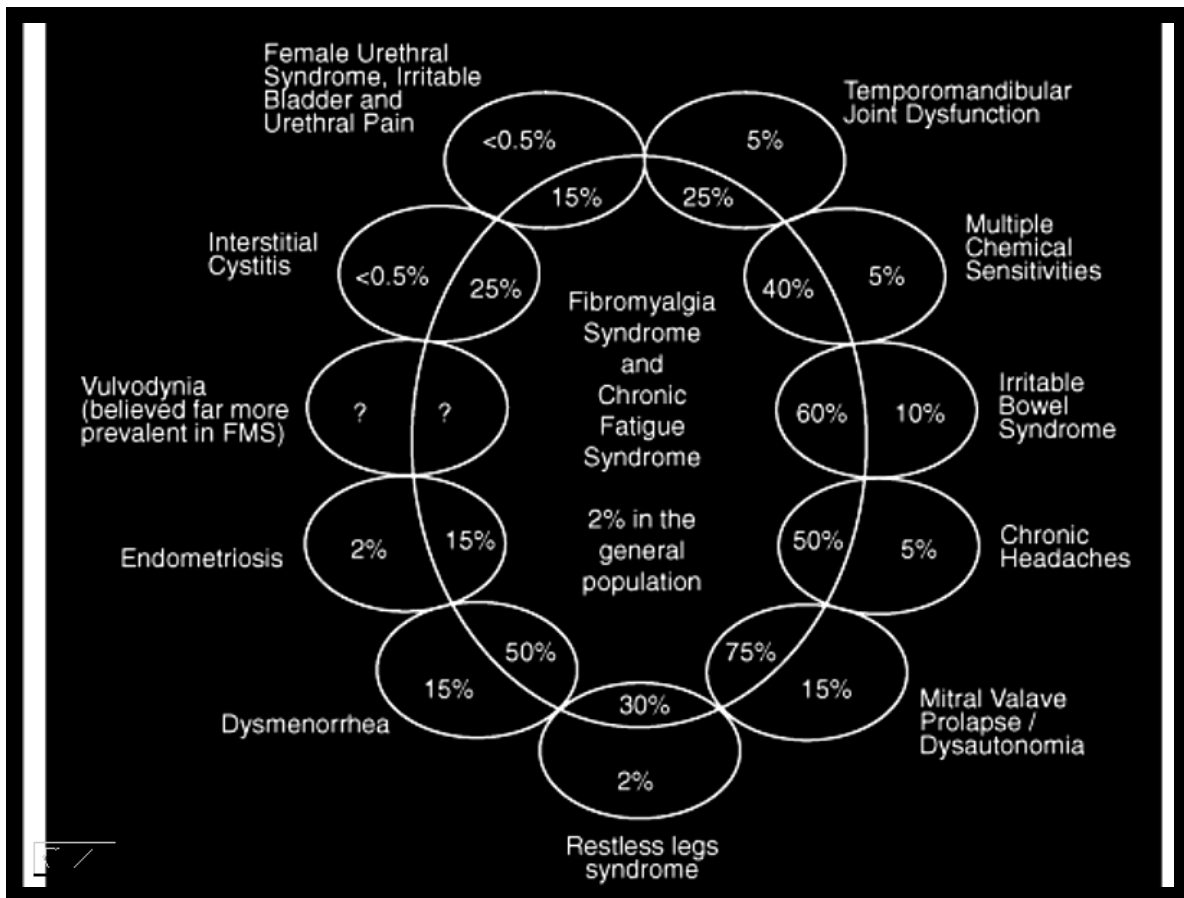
Female Urethral Syndrome, Irritable Bladder and Urethral Pain

<0.5%

15%

Temporomandibular Joint Dysfunction

5%

25%

Interstitial Cystitis

<0.5%

25%

Multiple Chemical Sensitivities

40%

5%

Fibromyalgia Syndrome and Chronic Fatigue Syndrome

2% in the general population

Vulvodynia (believed far more prevalent in FMS)

?

?

Irritable Bowel Syndrome

60%

10%

Endometriosis

2%

15%

Chronic Headaches

50%

5%

Dysmenorrhea

15%

50%

Mitral Valave Prolapse / Dysautonomia

75%

15%

30%

2%

Restless legs syndrome